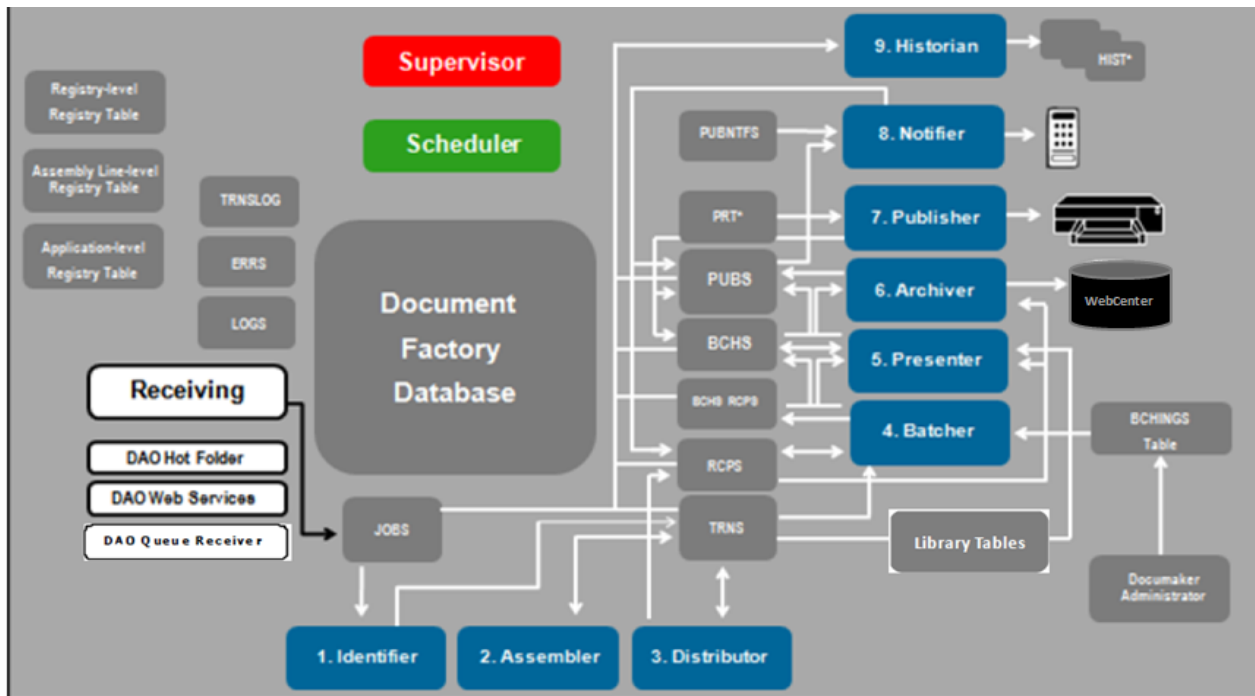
Supervisor

Scheduler

Registry-level Registry Table

Assembly Line-level Registry Table

Application-level Registry Table

TRNSLOG

ERRS

LOGS

Document Factory Database

Receiving

DAO Hot Folder

DAO Web Services

DAO Queue Receiver

JOBS

PUBNTFS

PRT*

PUBS

BCHS

BCHS RCPS

RCPS

TRNS

9. Historian

HIST*

8. Notifier

7. Publisher

6. Archiver

WebCenter

5. Presenter

4. Batcher

BCHINGS Table

Library Tables

Documaker Administrator

1. Identifier

2. Assembler

3. Distributor